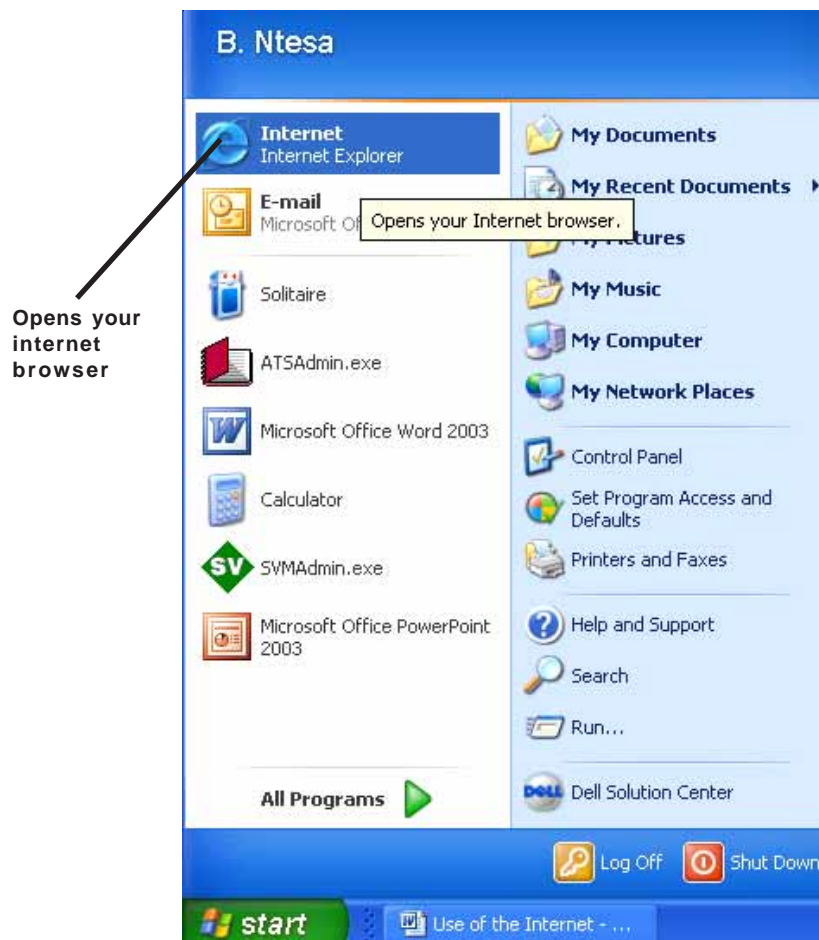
B. Ntesa

Internet
Internet Explorer

E-mail
Microsoft Of

Opens your Internet browser.

Solitaire

ATSAdmin.exe

Microsoft Office Word 2003

Calculator

SVMAdmin.exe

Microsoft Office PowerPoint 2003

All Programs

My Documents

My Recent Documents

My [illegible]ctures

My Music

My Computer

My Network Places

Control Panel

Set Program Access and Defaults

Printers and Faxes

Help and Support

Search

Run...

Dell Solution Center

Log Off

Shut Down

start

Use of the Internet - ...

Opens your internet browser